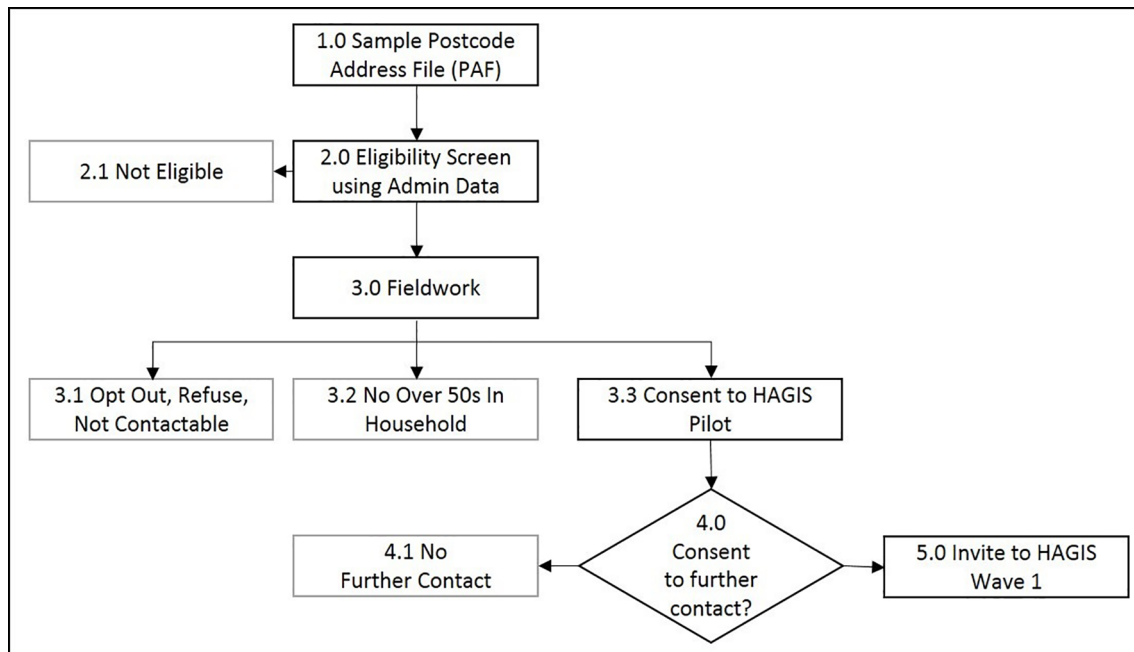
1.0 Sample Postcode Address File (PAF)

2.1 Not Eligible

2.0 Eligibility Screen using Admin Data

3.0 Fieldwork

3.1 Opt Out, Refuse, Not Contactable

3.2 No Over 50s In Household

3.3 Consent to HAGIS Pilot

4.1 No Further Contact

4.0 Consent to further contact?

5.0 Invite to HAGIS Wave 1